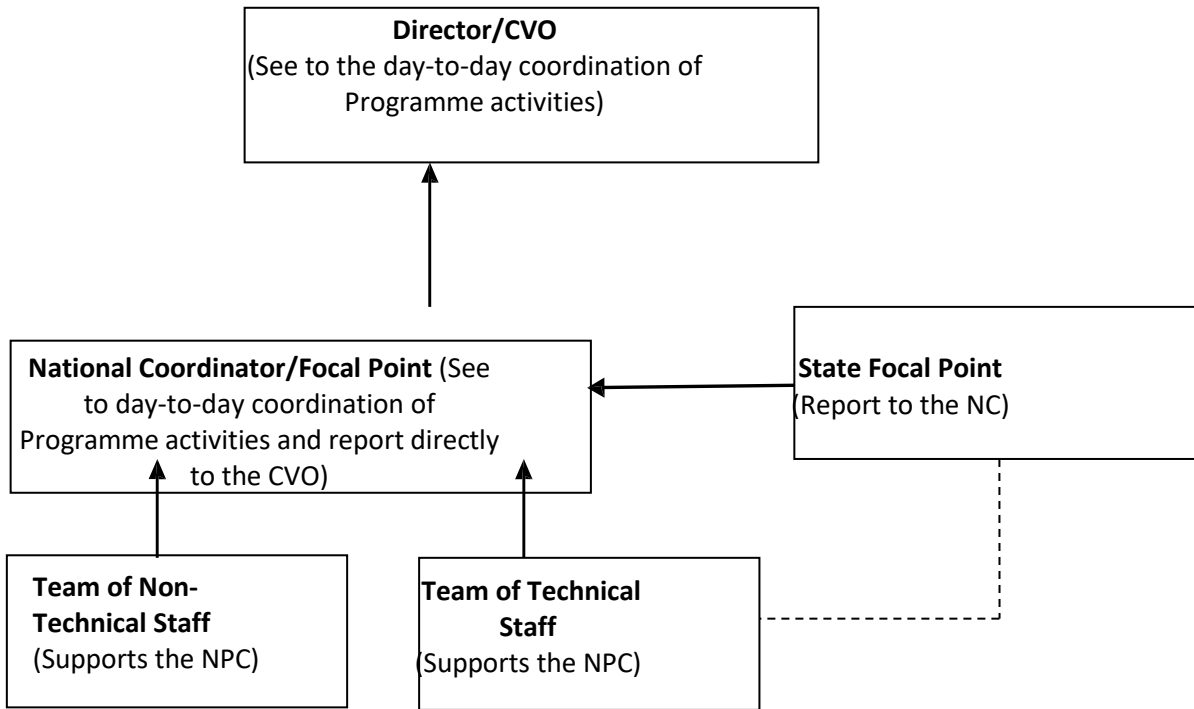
**Director/CVO**
(See to the day-to-day coordination of Programme activities)

**National Coordinator/Focal Point** (See to day-to-day coordination of Programme activities and report directly to the CVO)

**State Focal Point**
(Report to the NC)

**Team of Non-Technical Staff**
(Supports the NPC)

**Team of Technical Staff**
(Supports the NPC)